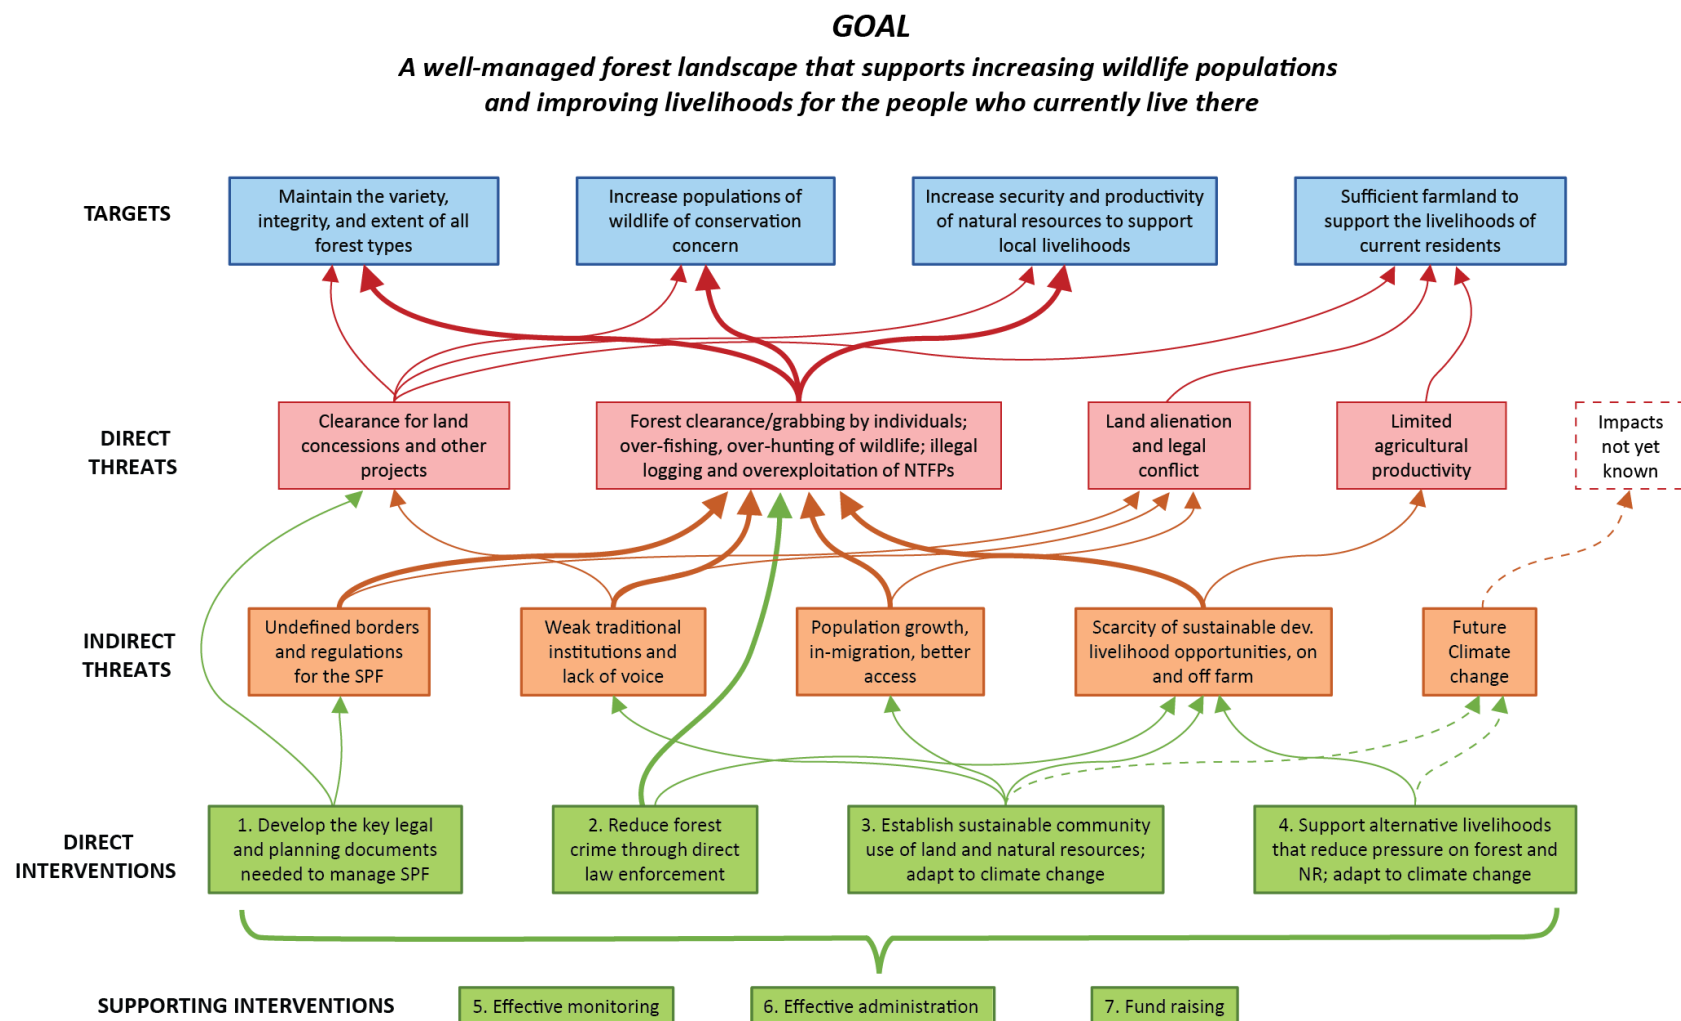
GOAL

A well-managed forest landscape that supports increasing wildlife populations and improving livelihoods for the people who currently live there

TARGETS

Maintain the variety, integrity, and extent of all forest types

Increase populations of wildlife of conservation concern

Increase security and productivity of natural resources to support local livelihoods

Sufficient farmland to support the livelihoods of current residents

DIRECT THREATS

Clearance for land concessions and other projects

Forest clearance/grabbing by individuals; over-fishing, over-hunting of wildlife; illegal logging and overexploitation of NTFPs

Land alienation and legal conflict

Limited agricultural productivity

Impacts not yet known

INDIRECT THREATS

Undefined borders and regulations for the SPF

Weak traditional institutions and lack of voice

Population growth, in-migration, better access

Scarcity of sustainable dev. livelihood opportunities, on and off farm

Future Climate change

DIRECT INTERVENTIONS

1. Develop the key legal and planning documents needed to manage SPF

2. Reduce forest crime through direct law enforcement

3. Establish sustainable community use of land and natural resources; adapt to climate change

4. Support alternative livelihoods that reduce pressure on forest and NR; adapt to climate change

SUPPORTING INTERVENTIONS

5. Effective monitoring

6. Effective administration

7. Fund raising